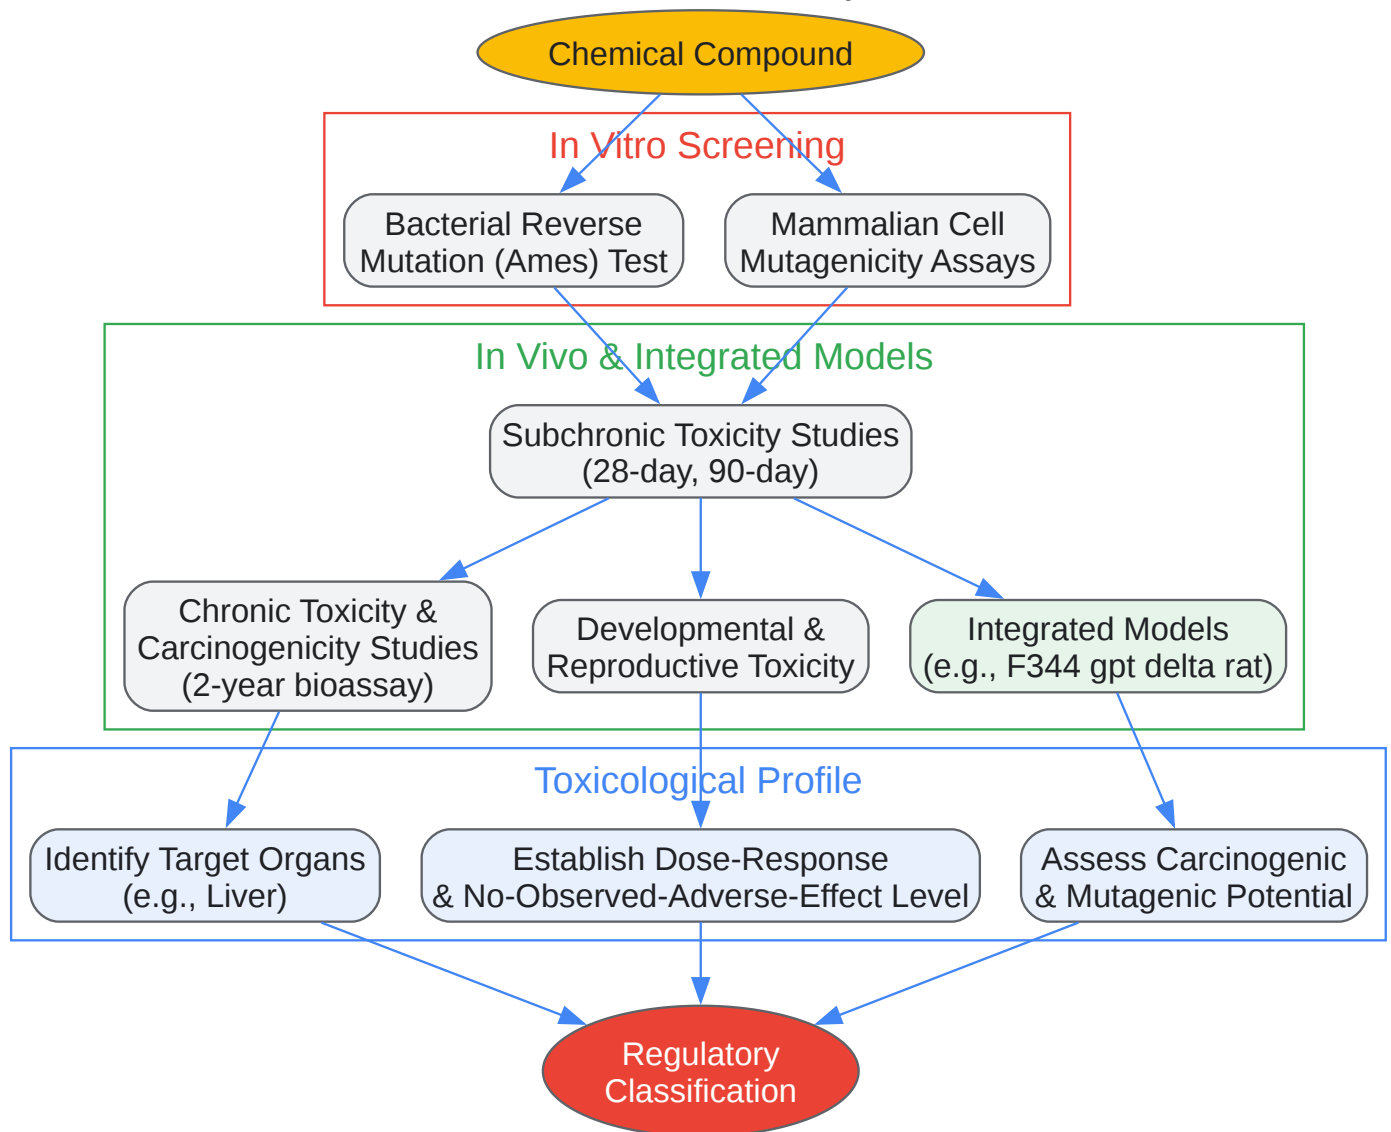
Chemical Compound

In Vitro Screening

Bacterial Reverse Mutation (Ames) Test

Mammalian Cell Mutagenicity Assays

In Vivo & Integrated Models

Subchronic Toxicity Studies (28-day, 90-day)

Chronic Toxicity & Carcinogenicity Studies (2-year bioassay)

Developmental & Reproductive Toxicity

Integrated Models (e.g., F344 gpt delta rat)

Toxicological Profile

Identify Target Organs (e.g., Liver)

Establish Dose-Response & No-Observed-Adverse-Effect Level

Assess Carcinogenic & Mutagenic Potential

Regulatory Classification